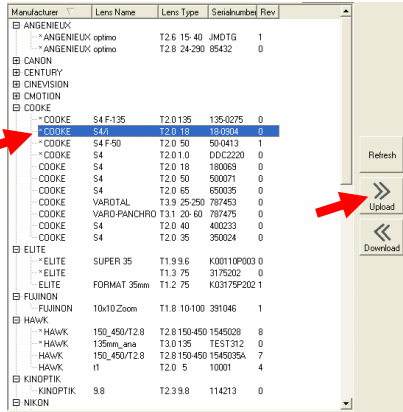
| Manufacturer | Lens Name | Lens Type | Serialnumber | Rev |
|---|---|---|---|---|
| ANGENIEUX | | | | |
| × ANGENIEUX | optimo | T2.6 15-40 | JMDTG | 1 |
| × ANGENIEUX | optimo | T2.8 24-290 | 85432 | 0 |
| CANON | | | | |
| CENTURY | | | | |
| CINEVISION | | | | |
| CMOTION | | | | |
| COOKE | | | | |
| × COOKE | S4 F-135 | T2.0 135 | 135-0275 | 0 |
| × COOKE | S4/i | T2.0 18 | 18-0904 | 0 |
| × COOKE | S4 F-50 | T2.0 50 | 50-0413 | 1 |
| × COOKE | S4 | T2.0 1.0 | DDC2220 | 0 |
| COOKE | S4 | T2.0 18 | 180069 | 0 |
| COOKE | S4 | T2.0 50 | 500071 | 0 |
| COOKE | S4 | T2.0 65 | 650035 | 0 |
| COOKE | VAROTAL | T3.9 25-250 | 787453 | 0 |
| COOKE | VARO-PANCHRO | T3.1 20-60 | 787475 | 0 |
| COOKE | S4 | T2.0 40 | 400233 | 0 |
| COOKE | S4 | T2.0 35 | 350024 | 0 |
| ELITE | | | | |
| × ELITE | SUPER 35 | T1.9 9.6 | K00110P003 | 0 |
| × ELITE | | T1.3 75 | 3175202 | 0 |
| ELITE | FORMAT 35mm | T1.2 75 | K03175P202 | 1 |
| FUJINON | | | | |
| FUJINON | 10x10 Zoom | T1.8 10-100 | 391046 | 1 |
| HAWK | | | | |
| × HAWK | 150_450/T2.8 | T2.8 150-450 | 1545028 | 8 |
| × HAWK | 135mm_ana | T3.0 135 | TEST312 | 0 |
| HAWK | 150_450/T2.8 | T2.8 150-450 | 1545035A | 7 |
| HAWK | t1 | T2.0 5 | 10001 | 4 |
| KINOPTIK | | | | |
| KINOPTIK | 9.8 | T2.3 9.8 | 114213 | 0 |
| NIKON | | | | |

Refresh

Upload

Download